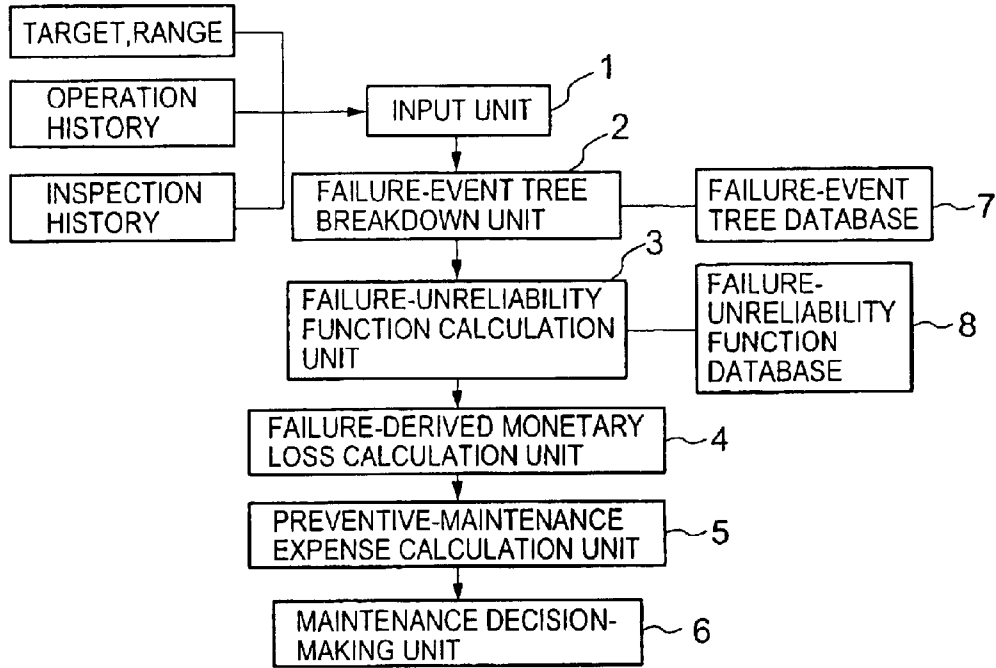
TARGET,RANGE

OPERATION HISTORY

INSPECTION HISTORY

1

INPUT UNIT

2

FAILURE-EVENT TREE BREAKDOWN UNIT

FAILURE-EVENT TREE DATABASE

7

3

FAILURE-UNRELIABILITY FUNCTION CALCULATION UNIT

FAILURE-UNRELIABILITY FUNCTION DATABASE

8

FAILURE-DERIVED MONETARY LOSS CALCULATION UNIT

4

PREVENTIVE-MAINTENANCE EXPENSE CALCULATION UNIT

5

MAINTENANCE DECISION-MAKING UNIT

6